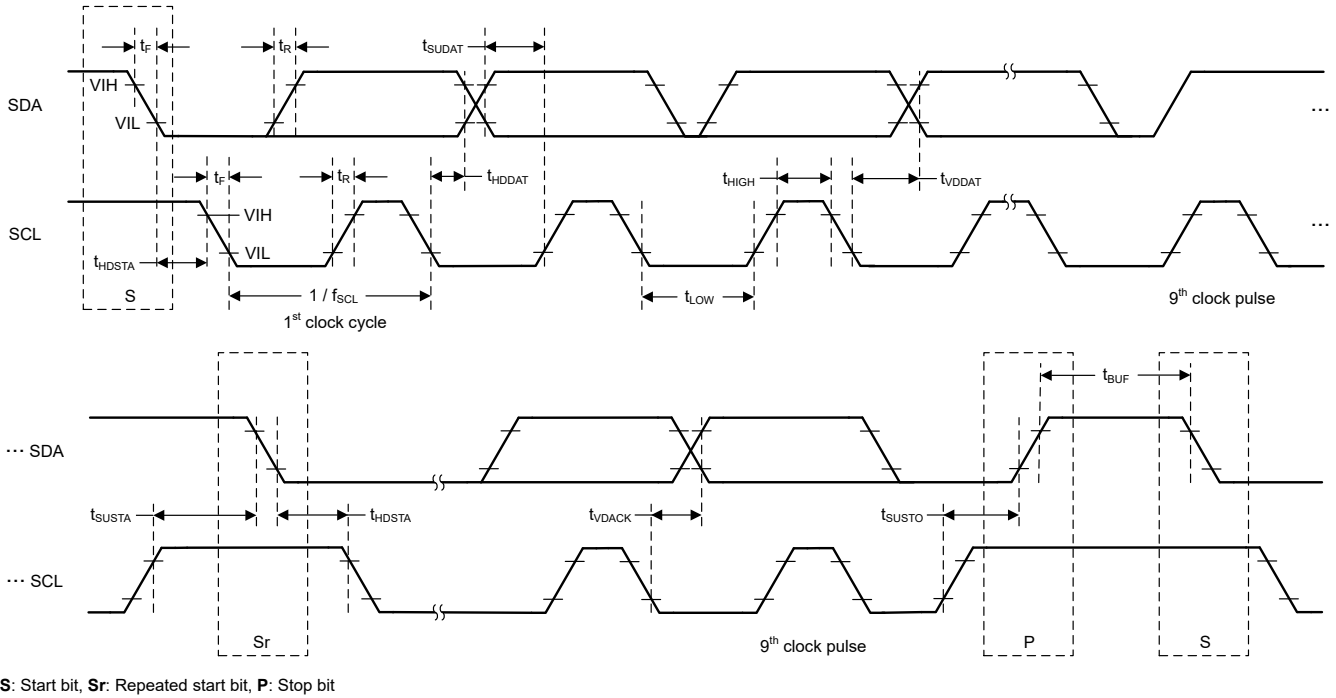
$t_F$ $t_R$ $t_{SUDAT}$

SDA VIH VIL ...

$t_F$ $t_R$ $t_{HDDAT}$ $t_{HIGH}$ $t_{VDDAT}$

SCL VIH VIL ...

$t_{HDSTA}$

S

1 / $f_{SCL}$

$1^{st}$ clock cycle

$t_{LOW}$

$9^{th}$ clock pulse

$t_{BUF}$

... SDA

$t_{SUSTA}$ $t_{HDSTA}$ $t_{VDACK}$ $t_{SUSTO}$

... SCL

Sr

$9^{th}$ clock pulse

P

S

**S**: Start bit, **Sr**: Repeated start bit, **P**: Stop bit